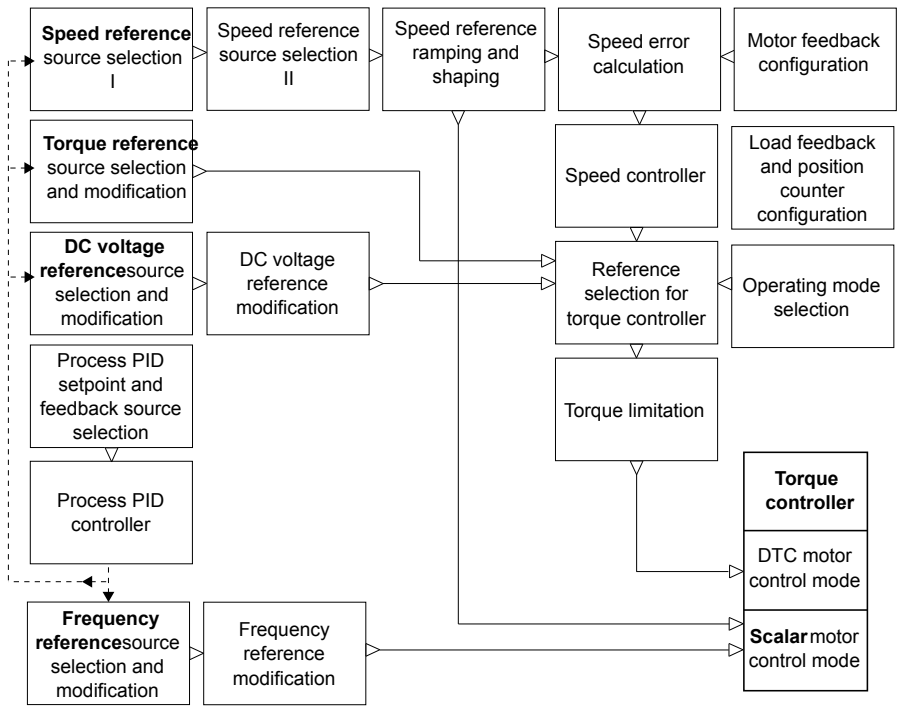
Speed reference source selection I

Speed reference source selection II

Speed reference ramping and shaping

Speed error calculation

Motor feedback configuration

Torque reference source selection and modification

Speed controller

Load feedback and position counter configuration

DC voltage referencesource selection and modification

DC voltage reference modification

Reference selection for torque controller

Operating mode selection

Process PID setpoint and feedback source selection

Torque limitation

Process PID controller

Torque controller

DTC motor control mode

Frequency referencesource selection and modification

Frequency reference modification

Scalar motor control mode